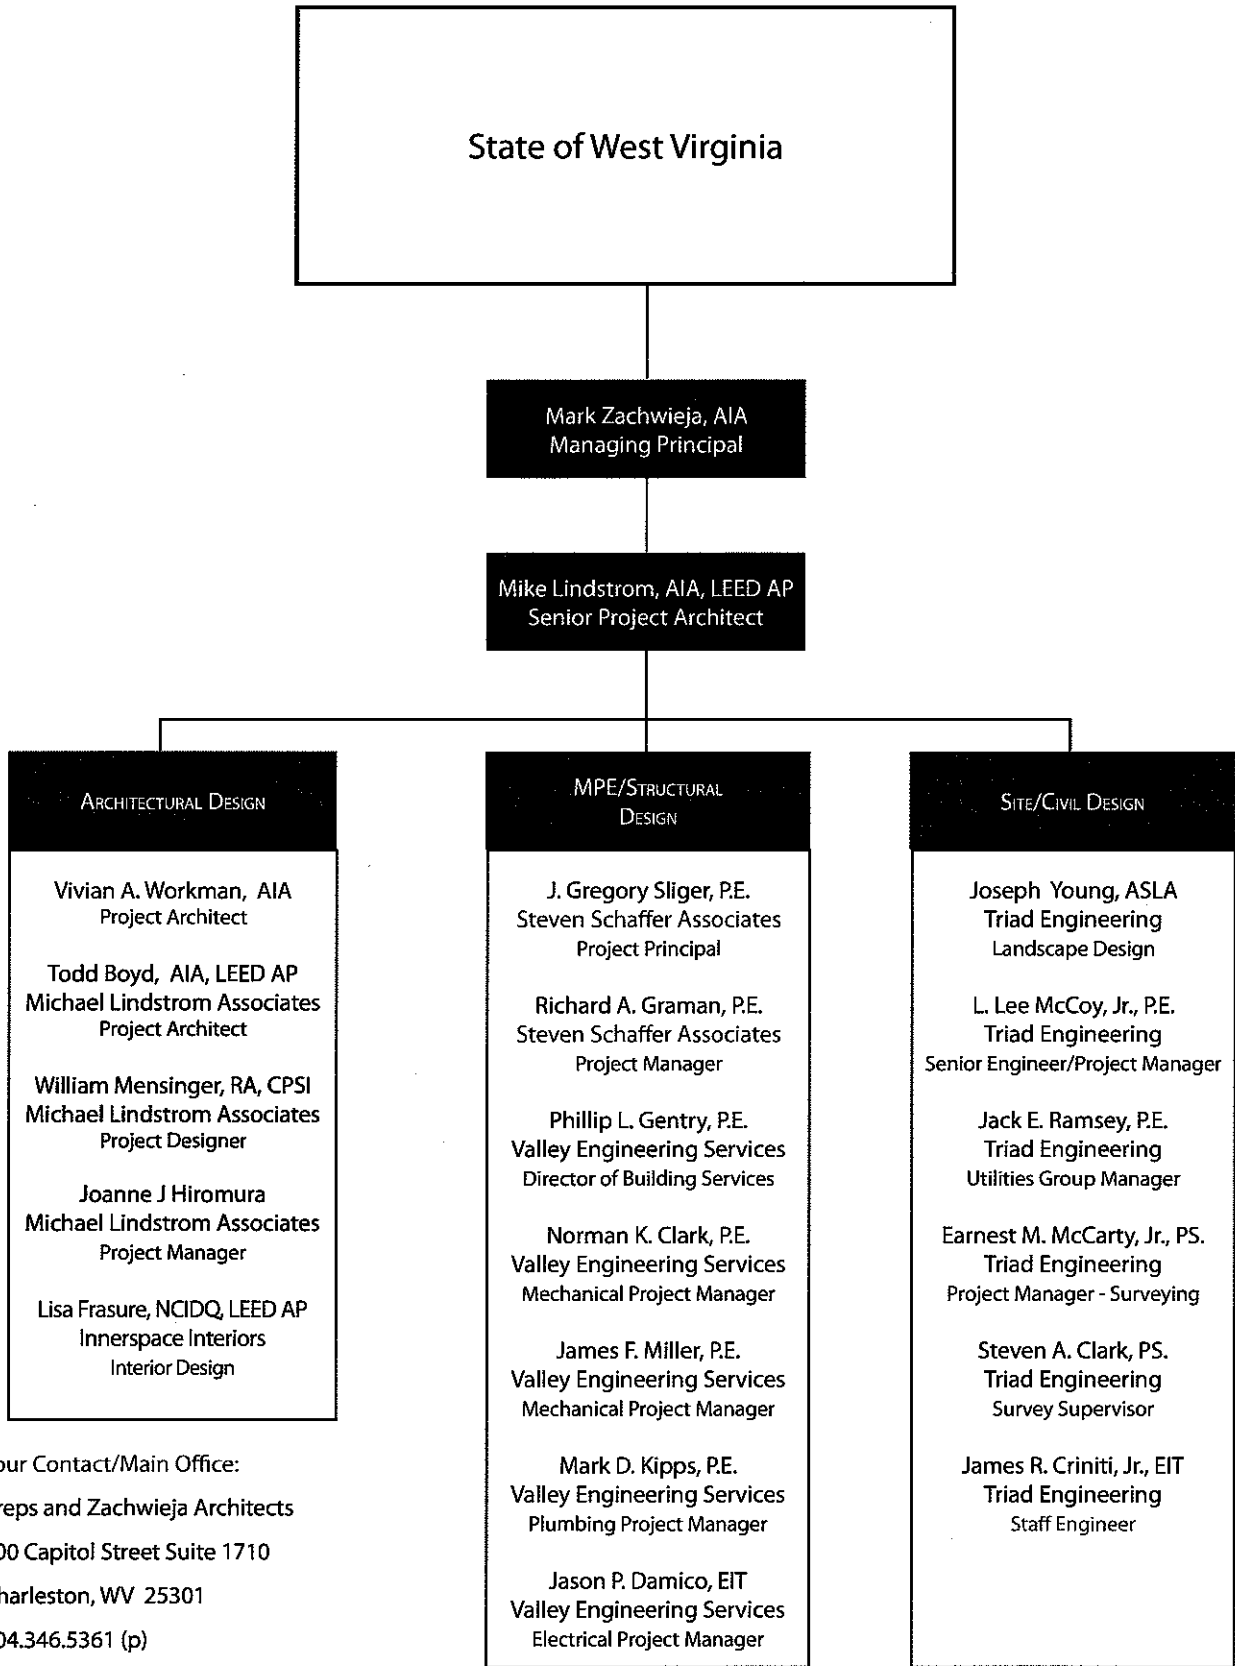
State of West Virginia

Mark Zachwieja, AIA
Managing Principal

Mike Lindstrom, AIA, LEED AP
Senior Project Architect

Architectural Design

Vivian A. Workman, AIA
Project Architect

Todd Boyd, AIA, LEED AP
Michael Lindstrom Associates
Project Architect

William Mensinger, RA, CPSI
Michael Lindstrom Associates
Project Designer

Joanne J Hiromura
Michael Lindstrom Associates
Project Manager

Lisa Frasure, NCIDQ, LEED AP
Innerspace Interiors
Interior Design

MPE/Structural Design

J. Gregory Sliger, P.E.
Steven Schaffer Associates
Project Principal

Richard A. Graman, P.E.
Steven Schaffer Associates
Project Manager

Phillip L. Gentry, P.E.
Valley Engineering Services
Director of Building Services

Norman K. Clark, P.E.
Valley Engineering Services
Mechanical Project Manager

James F. Miller, P.E.
Valley Engineering Services
Mechanical Project Manager

Mark D. Kipps, P.E.
Valley Engineering Services
Plumbing Project Manager

Jason P. Damico, EIT
Valley Engineering Services
Electrical Project Manager

Site/Civil Design

Joseph Young, ASLA
Triad Engineering
Landscape Design

L. Lee McCoy, Jr., P.E.
Triad Engineering
Senior Engineer/Project Manager

Jack E. Ramsey, P.E.
Triad Engineering
Utilities Group Manager

Earnest M. McCarty, Jr., PS.
Triad Engineering
Project Manager - Surveying

Steven A. Clark, PS.
Triad Engineering
Survey Supervisor

James R. Criniti, Jr., EIT
Triad Engineering
Staff Engineer

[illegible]ur Contact/Main Office:
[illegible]reps and Zachwieja Architects
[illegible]00 Capitol Street Suite 1710
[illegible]harleston, WV 25301
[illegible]04.346.5361 (p)